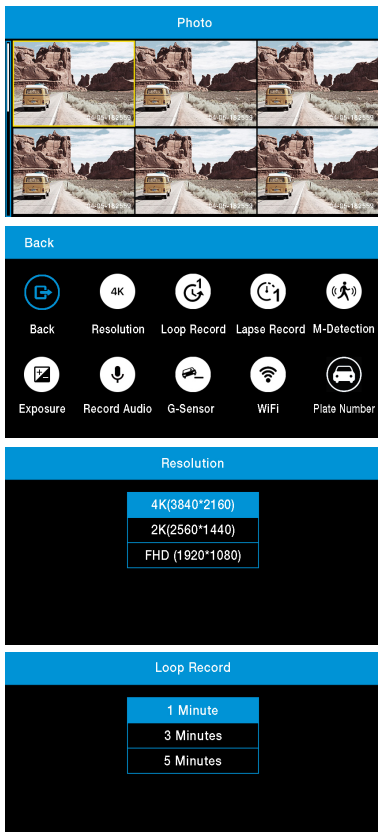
Photo

04-05-182553
04-05-182553
04-05-182553
04-05-182553
04-05-182553
04-05-182553

Back

4K

Back
Resolution
Loop Record
Lapse Record
M-Detection
Exposure
Record Audio
G-Sensor
WiFi
Plate Number

Resolution

4K(3840*2160)
2K(2560*1440)
FHD (1920*1080)

Loop Record

1 Minute
3 Minutes
5 Minutes